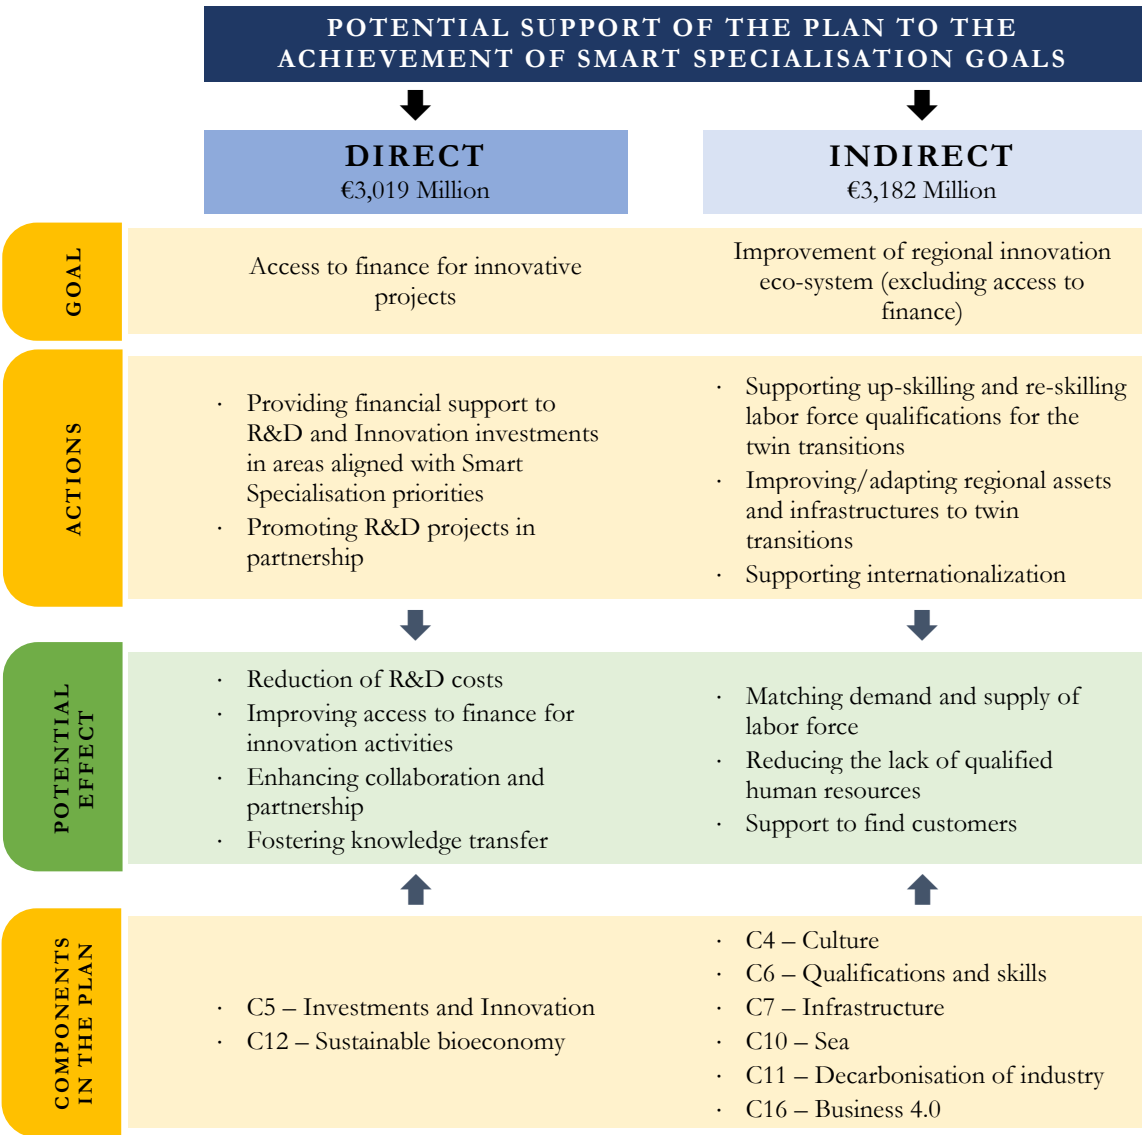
POTENTIAL SUPPORT OF THE PLAN TO THE ACHIEVEMENT OF SMART SPECIALISATION GOALS

DIRECT
€3,019 Million

INDIRECT
€3,182 Million

GOAL

Access to finance for innovative projects

Improvement of regional innovation eco-system (excluding access to finance)

ACTIONS

· Providing financial support to R&D and Innovation investments in areas aligned with Smart Specialisation priorities
· Promoting R&D projects in partnership

· Supporting up-skilling and re-skilling labor force qualifications for the twin transitions
· Improving/adapting regional assets and infrastructures to twin transitions
· Supporting internationalization

POTENTIAL EFFECT

· Reduction of R&D costs
· Improving access to finance for innovation activities
· Enhancing collaboration and partnership
· Fostering knowledge transfer

· Matching demand and supply of labor force
· Reducing the lack of qualified human resources
· Support to find customers

COMPONENTS IN THE PLAN

· C5 – Investments and Innovation
· C12 – Sustainable bioeconomy

· C4 – Culture
· C6 – Qualifications and skills
· C7 – Infrastructure
· C10 – Sea
· C11 – Decarbonisation of industry
· C16 – Business 4.0